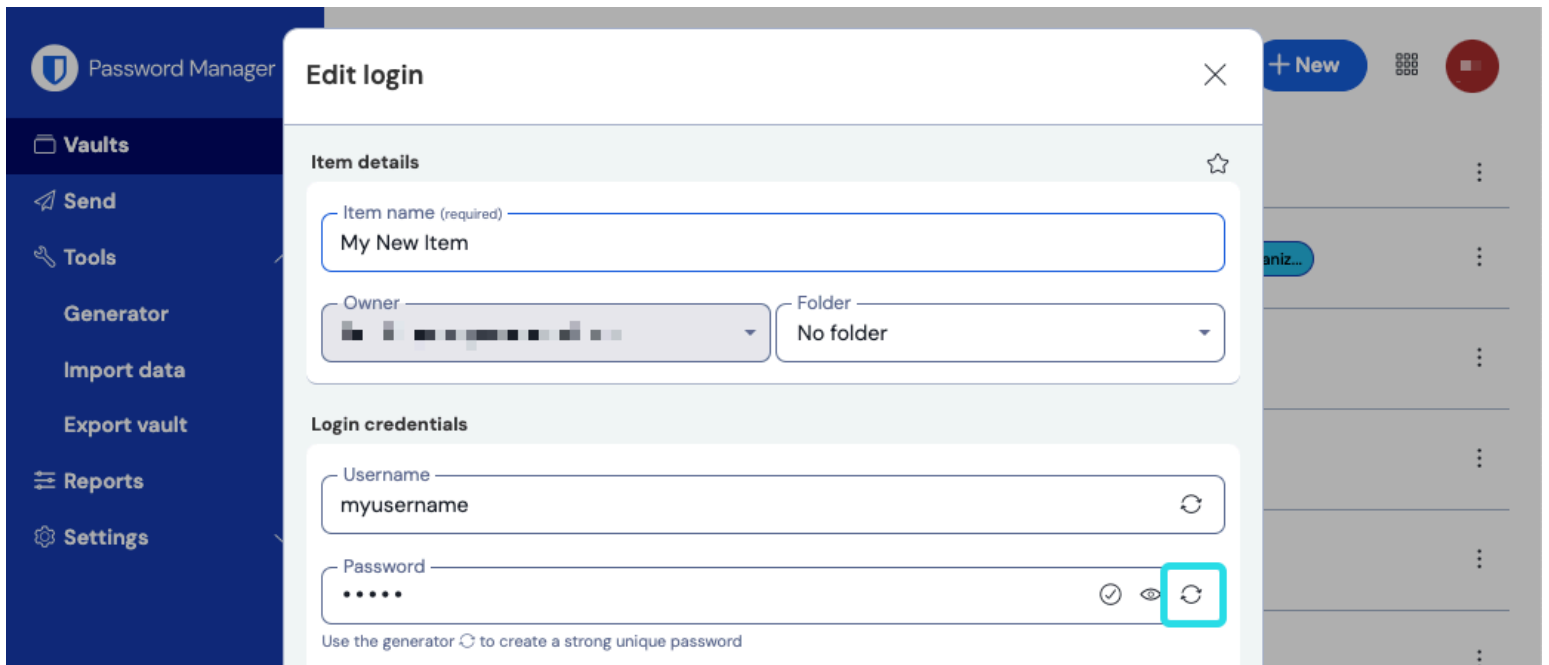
Password Manager

Vaults

Send

Tools

Generator

Import data

Export vault

Reports

Settings

+ New

aniz...

Edit login

Item details

Item name (required)

My New Item

Owner

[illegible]

Folder

No folder

Login credentials

Username

myusername

Password

•••••

Use the generator to create a strong unique password